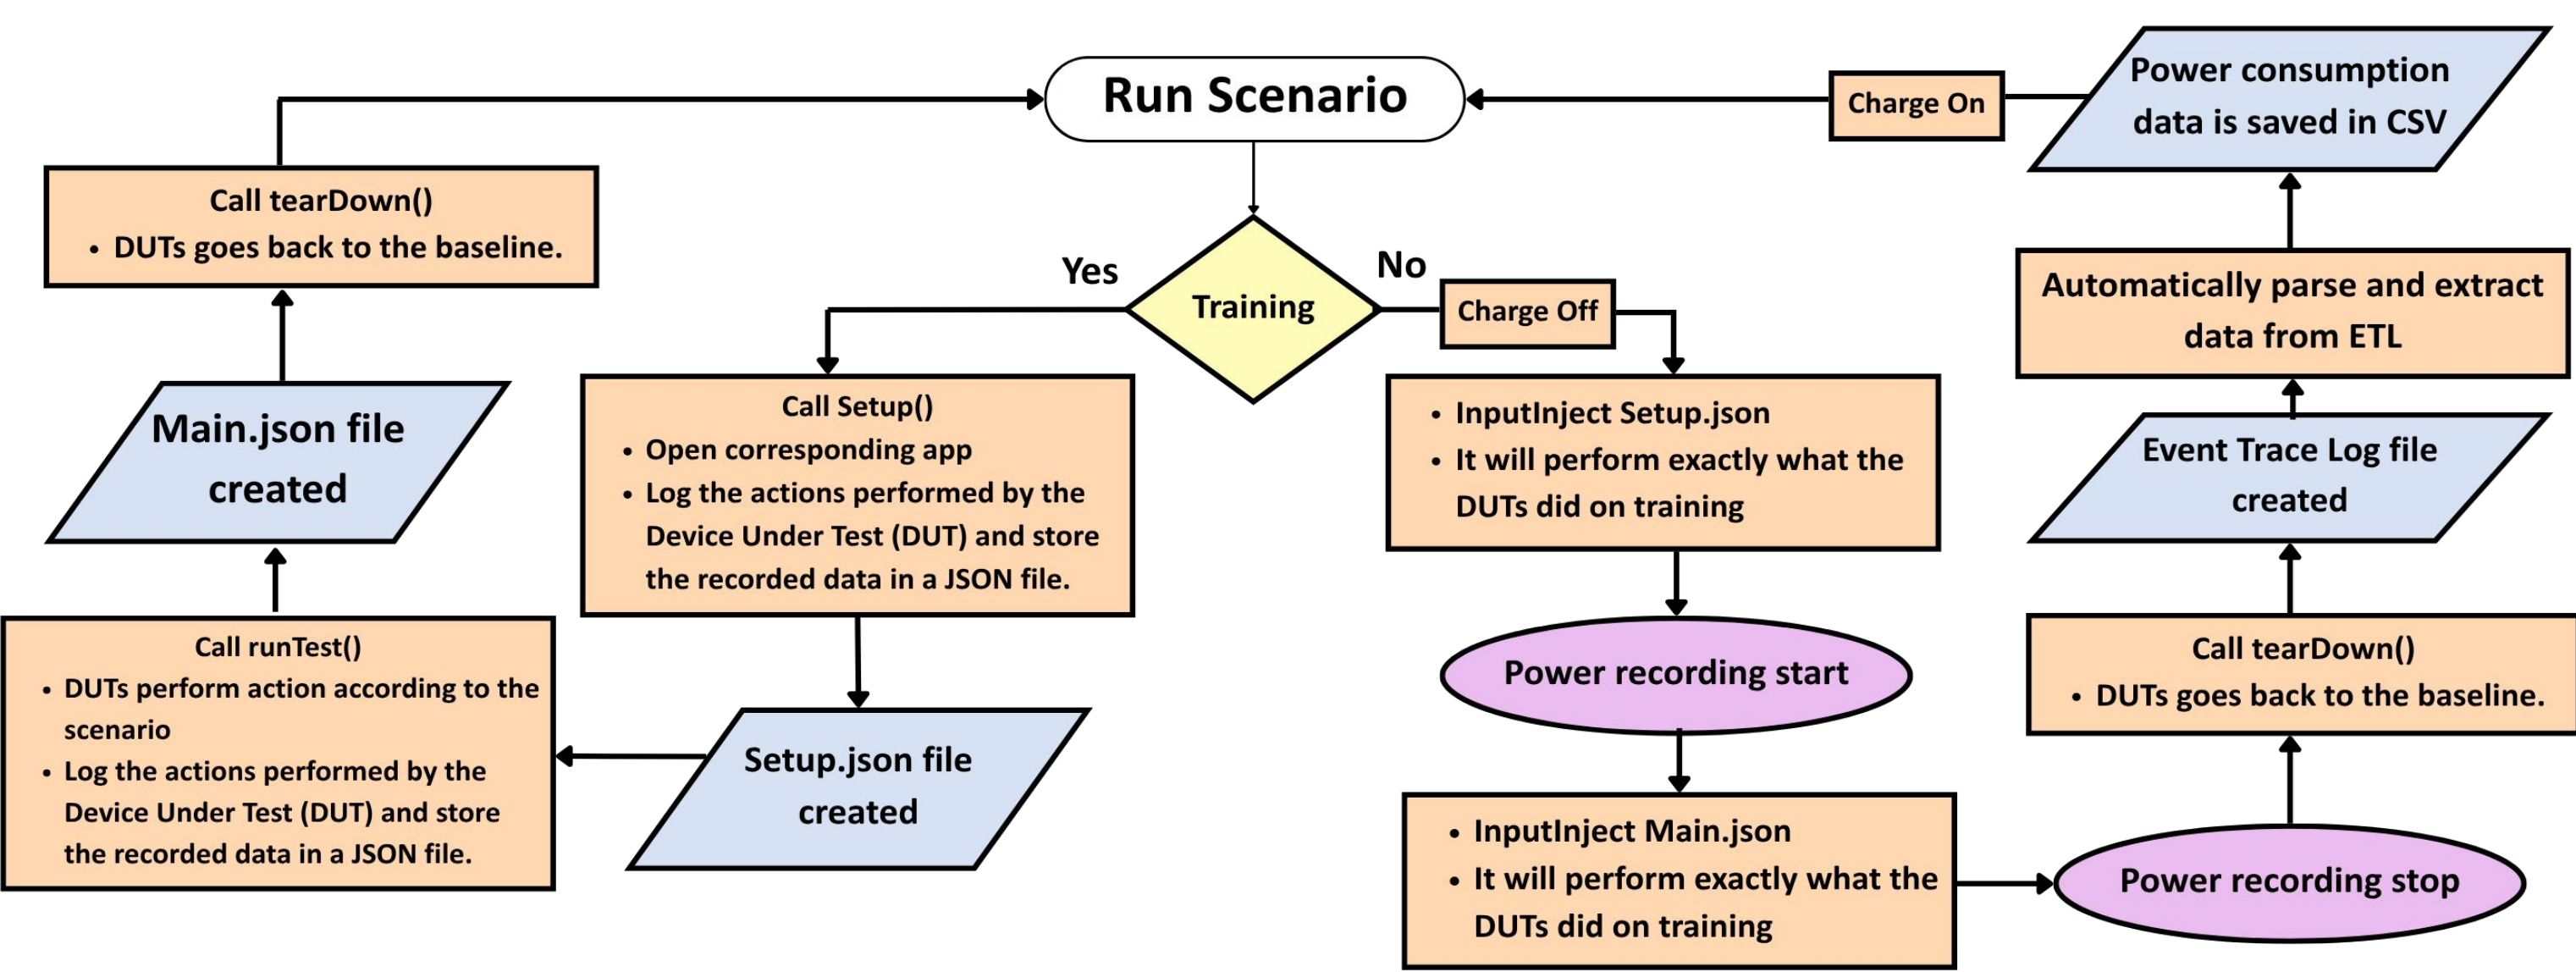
Run Scenario

Charge On

Power consumption data is saved in CSV

Call tearDown()
• DUTs goes back to the baseline.

Yes

Training

No

Charge Off

Automatically parse and extract data from ETL

Main.json file created

Call Setup()
• Open corresponding app
• Log the actions performed by the Device Under Test (DUT) and store the recorded data in a JSON file.

• InputInject Setup.json
• It will perform exactly what the DUTs did on training

Event Trace Log file created

Call runTest()
• DUTs perform action according to the scenario
• Log the actions performed by the Device Under Test (DUT) and store the recorded data in a JSON file.

Power recording start

Call tearDown()
• DUTs goes back to the baseline.

Setup.json file created

• InputInject Main.json
• It will perform exactly what the DUTs did on training

Power recording stop